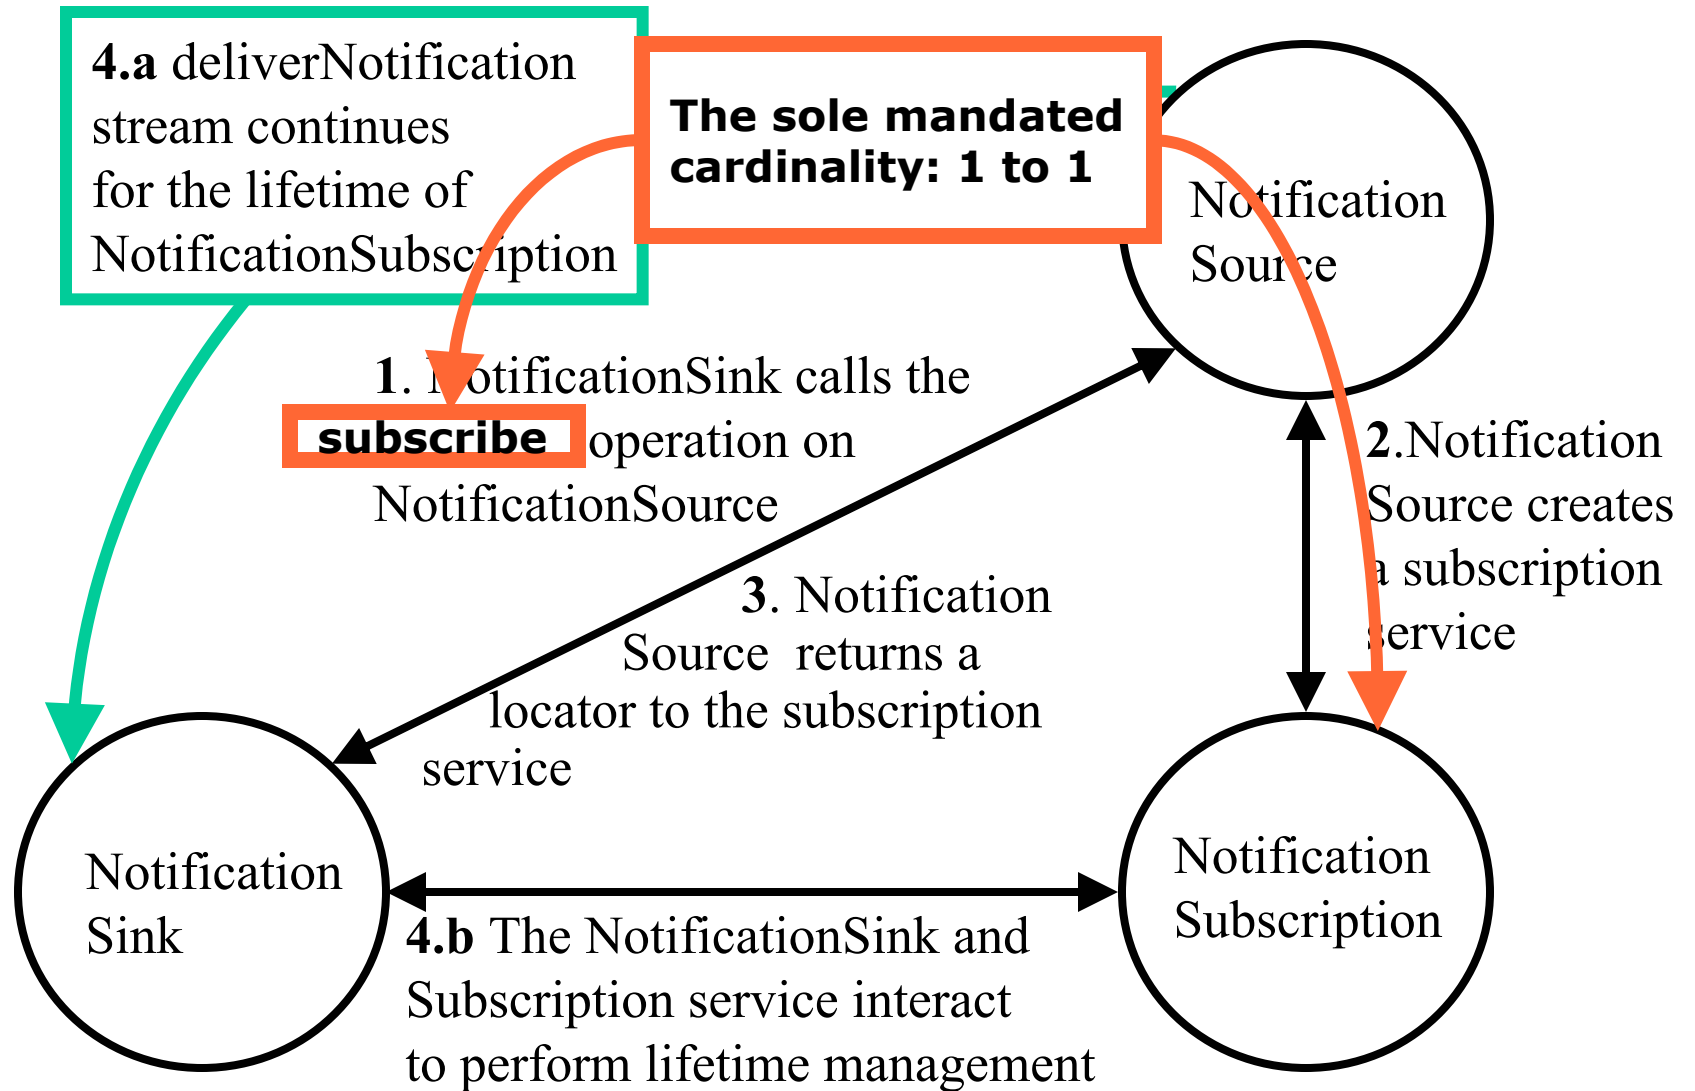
4.a deliverNotification stream continues for the lifetime of NotificationSubscription

The sole mandated cardinality: 1 to 1

Notification Source

1. NotificationSink calls the subscribe operation on NotificationSource

2.Notification Source creates a subscription service

3. Notification Source returns a locator to the subscription service

Notification Sink

Notification Subscription

4.b The NotificationSink and Subscription service interact to perform lifetime management